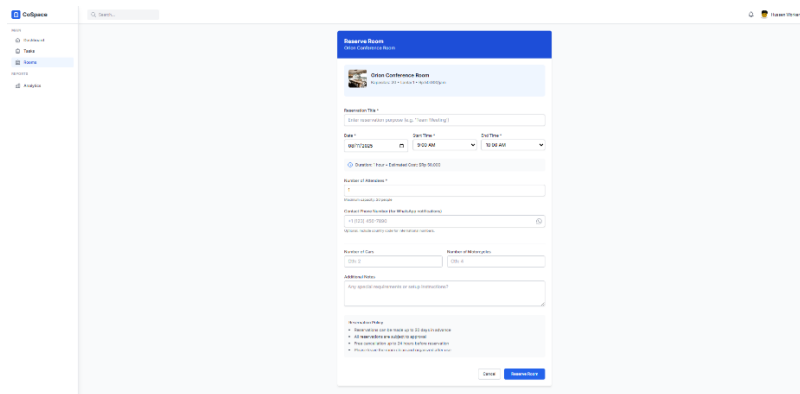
CoSpace

Search...

MAIN
Dashboard
Tasks
Rooms
REPORTS
Analytics

Hassan Wimer

Reserve Room
Orion Conference Room

Orion Conference Room
Capacity: 20 • Level 1 • Rp10.000/jam

Reservation Title *
Enter reservation purpose (e.g., "Team Meeting")

Date *
09/17/2025

Start Time *
9:00 AM

End Time *
10:00 AM

Duration: 1 hour • Estimated Cost: Rp 10.000

Number of Attendees *
1
Maximum capacity: 20 people

Contact Phone Number (for WhatsApp notifications)
+1 (123) 456-7890
Optional. Include country code for international numbers.

Number of Cars
004: 2

Number of Motorcycles
004: 4

Additional Notes
Any special requirements or setup instructions?

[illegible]
• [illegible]
• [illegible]
• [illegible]
• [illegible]

Cancel
Reserve Room